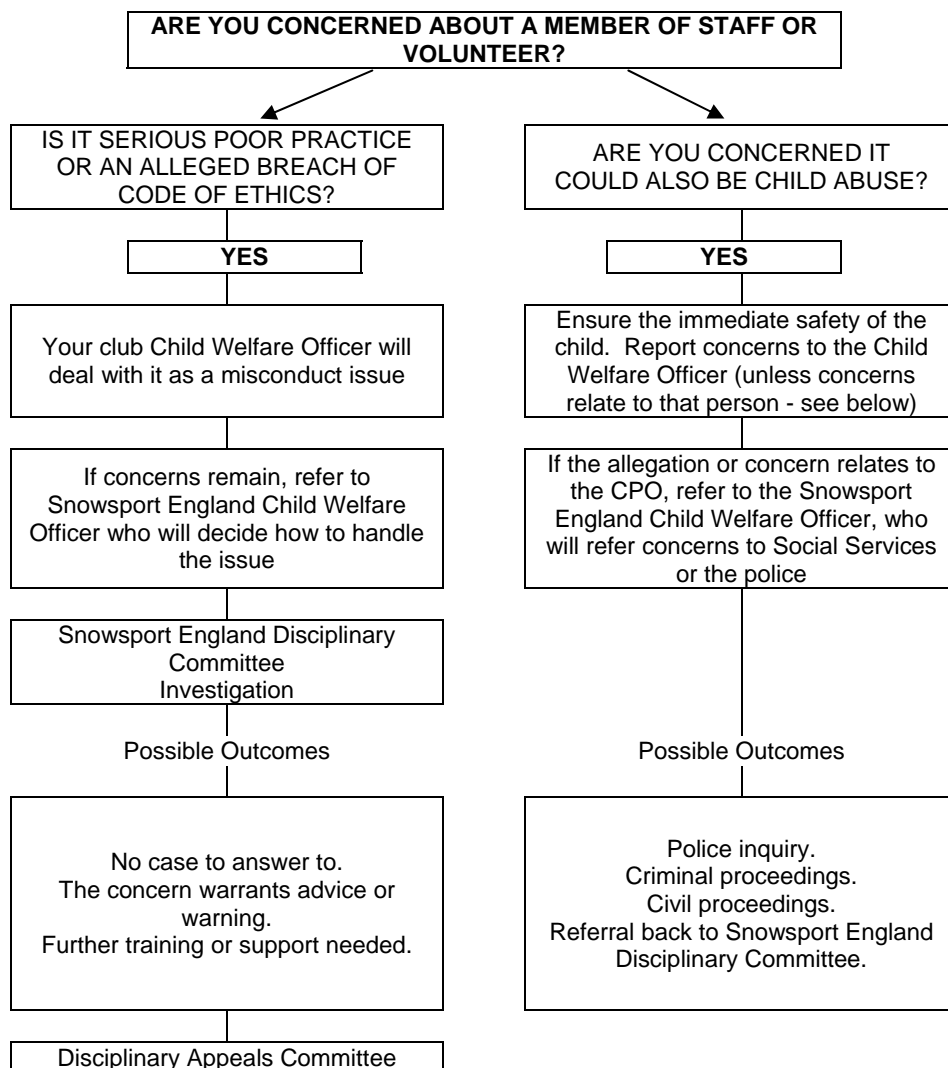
ARE YOU CONCERNED ABOUT A MEMBER OF STAFF OR VOLUNTEER?

IS IT SERIOUS POOR PRACTICE OR AN ALLEGED BREACH OF CODE OF ETHICS?

YES

Your club Child Welfare Officer will deal with it as a misconduct issue

If concerns remain, refer to Snowsport England Child Welfare Officer who will decide how to handle the issue

Snowsport England Disciplinary Committee
Investigation

Possible Outcomes

No case to answer to.
The concern warrants advice or warning.
Further training or support needed.

Disciplinary Appeals Committee

ARE YOU CONCERNED IT COULD ALSO BE CHILD ABUSE?

YES

Ensure the immediate safety of the child. Report concerns to the Child Welfare Officer (unless concerns relate to that person - see below)

If the allegation or concern relates to the CPO, refer to the Snowsport England Child Welfare Officer, who will refer concerns to Social Services or the police

Possible Outcomes

Police inquiry.
Criminal proceedings.
Civil proceedings.
Referral back to Snowsport England Disciplinary Committee.